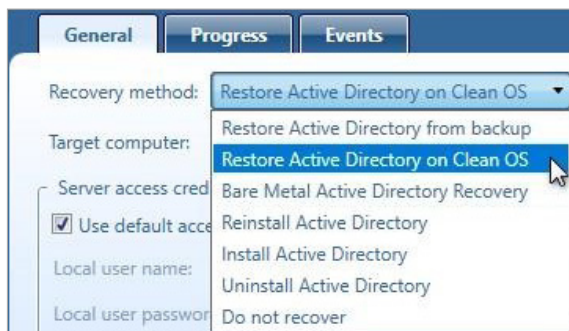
General Progress Events

Recovery method: Restore Active Directory on Clean OS

Target computer:

Server access cred

Use default acce

Local user name:

Local user passwor

Restore Active Directory from backup
Restore Active Directory on Clean OS
Bare Metal Active Directory Recovery
Reinstall Active Directory
Install Active Directory
Uninstall Active Directory
Do not recover